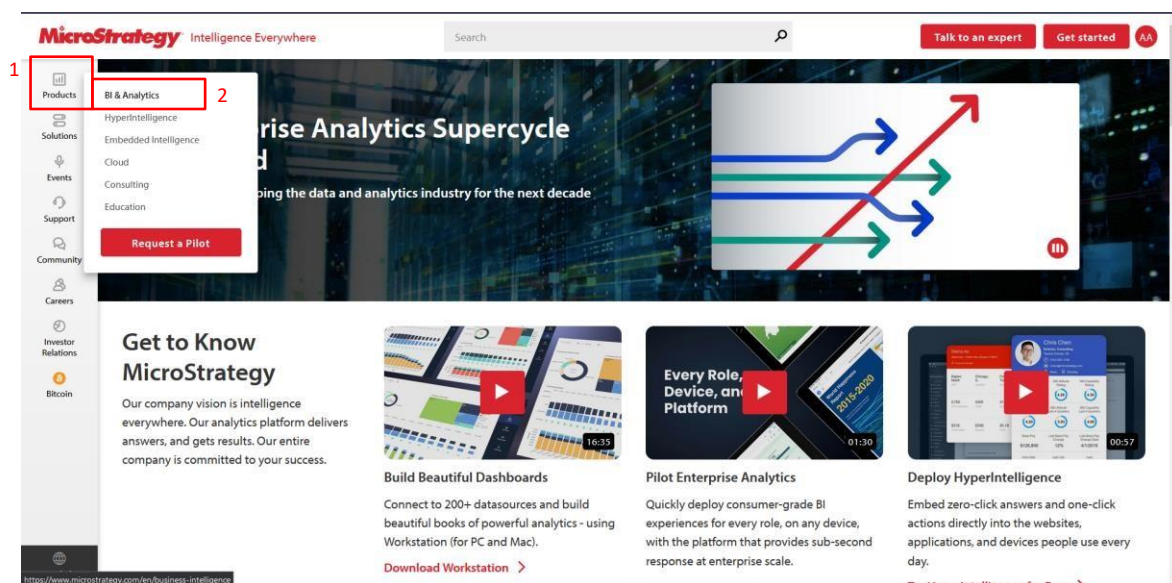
MicroStrategy Intelligence Everywhere

Search

Talk to an expert

Get started

AA

1

Products

Solutions

Events

Support

Community

Careers

Investor Relations

Bitcoin

BI & Analytics

2

HyperIntelligence

Embedded Intelligence

Cloud

Consulting

Education

Request a Pilot

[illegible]rise Analytics Supercycle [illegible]d

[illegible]ping the data and analytics industry for the next decade

Get to Know MicroStrategy

Our company vision is intelligence everywhere. Our analytics platform delivers answers, and gets results. Our entire company is committed to your success.

16:35

Build Beautiful Dashboards

Connect to 200+ datasources and build beautiful books of powerful analytics - using Workstation (for PC and Mac).

Download Workstation >

Every Role, Device, an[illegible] Platform

2015-2020

01:30

Pilot Enterprise Analytics

Quickly deploy consumer-grade BI experiences for every role, on any device, with the platform that provides sub-second response at enterprise scale.

00:57

Deploy HyperIntelligence

Embed zero-click answers and one-click actions directly into the websites, applications, and devices people use every day.

https://www.microstrategy.com/en/business-intelligence